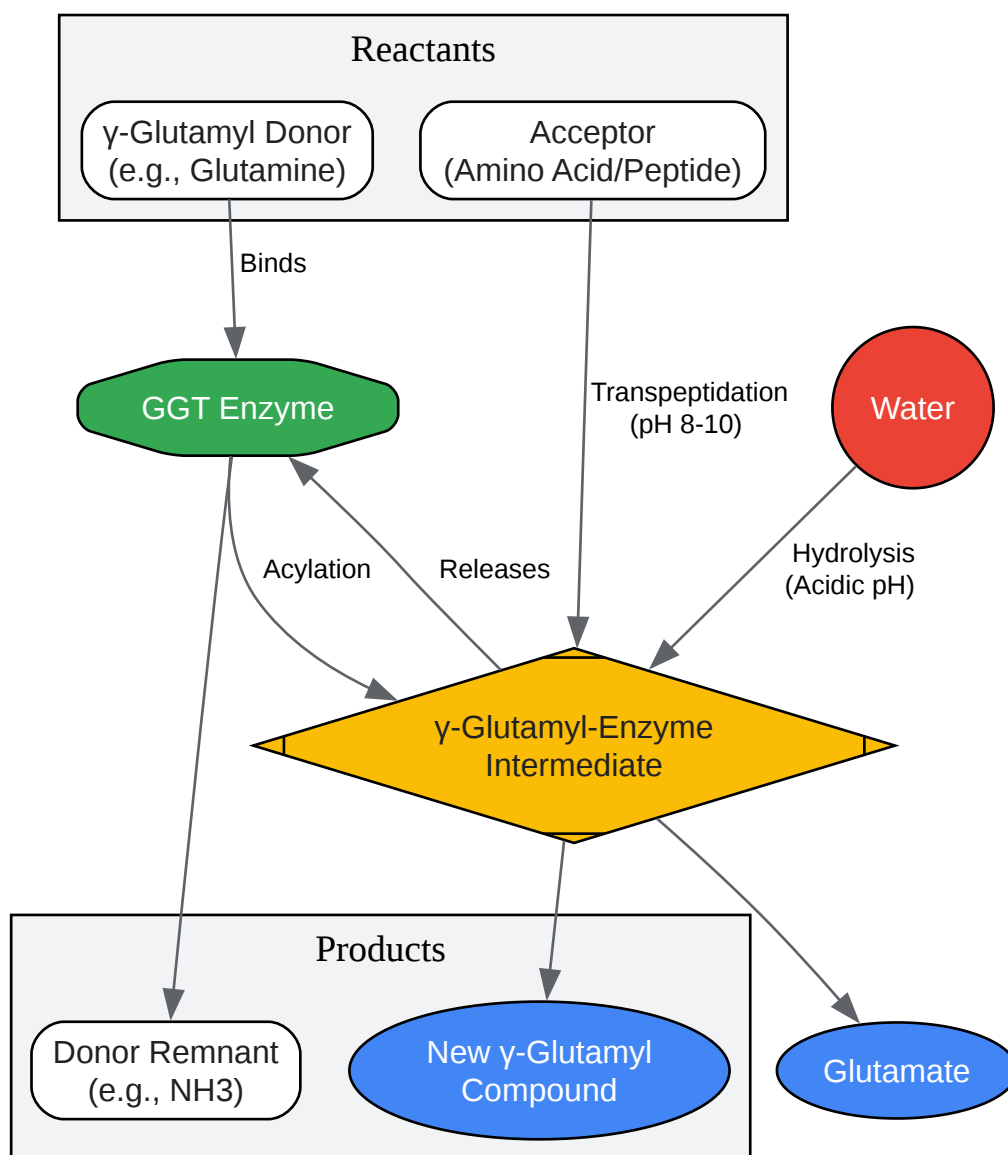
Reactants

γ-Glutamyl Donor (e.g., Glutamine)

Acceptor (Amino Acid/Peptide)

Binds

GGT Enzyme

Transpeptidation (pH 8-10)

Water

Hydrolysis (Acidic pH)

Acylation

Releases

γ-Glutamyl-Enzyme Intermediate

Products

Donor Remnant (e.g., NH3)

New γ-Glutamyl Compound

Glutamate